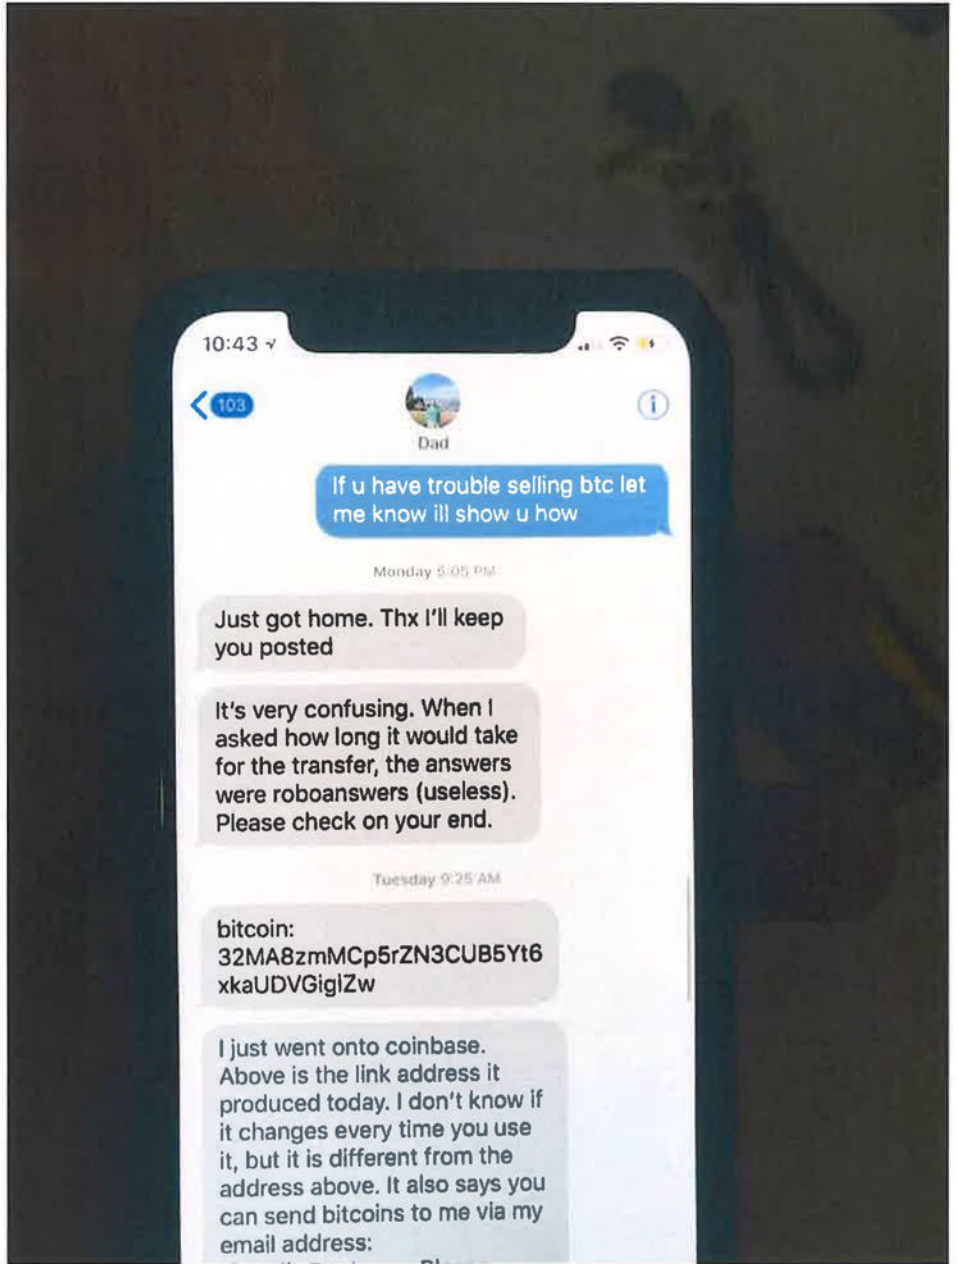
10:43

103

Dad

If u have trouble selling btc let me know ill show u how

Monday 5:05 PM

Just got home. Thx I'll keep you posted

It's very confusing. When I asked how long it would take for the transfer, the answers were roboanswers (useless). Please check on your end.

Tuesday 9:25 AM

bitcoin: 32MA8zmMCp5rZN3CUB5Yt6xkaUDVGiglZw

I just went onto coinbase. Above is the link address it produced today. I don't know if it changes every time you use it, but it is different from the address above. It also says you can send bitcoins to me via my email address:
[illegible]